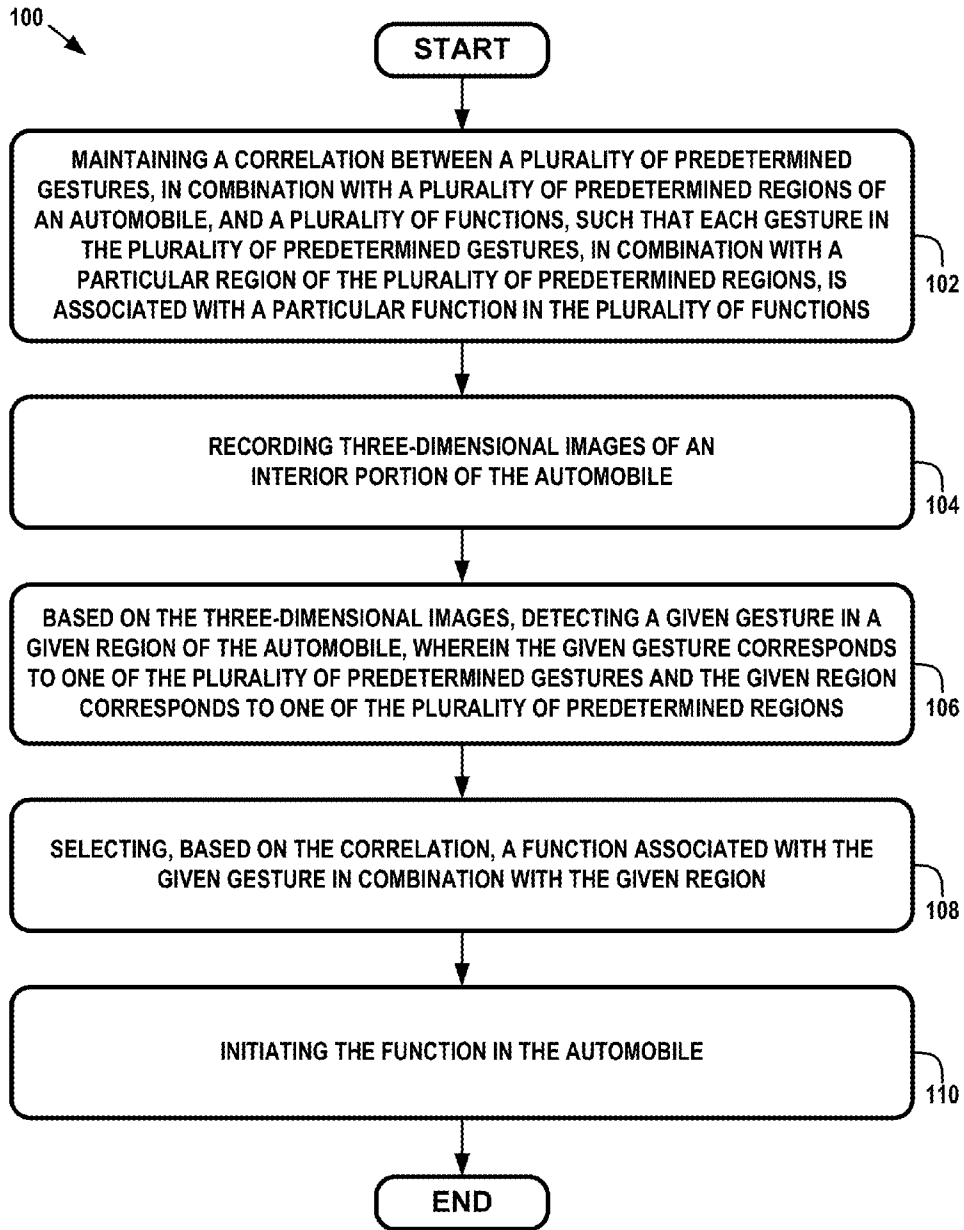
100

START

MAINTAINING A CORRELATION BETWEEN A PLURALITY OF PREDETERMINED GESTURES, IN COMBINATION WITH A PLURALITY OF PREDETERMINED REGIONS OF AN AUTOMOBILE, AND A PLURALITY OF FUNCTIONS, SUCH THAT EACH GESTURE IN THE PLURALITY OF PREDETERMINED GESTURES, IN COMBINATION WITH A PARTICULAR REGION OF THE PLURALITY OF PREDETERMINED REGIONS, IS ASSOCIATED WITH A PARTICULAR FUNCTION IN THE PLURALITY OF FUNCTIONS

102

RECORDING THREE-DIMENSIONAL IMAGES OF AN INTERIOR PORTION OF THE AUTOMOBILE

104

BASED ON THE THREE-DIMENSIONAL IMAGES, DETECTING A GIVEN GESTURE IN A GIVEN REGION OF THE AUTOMOBILE, WHEREIN THE GIVEN GESTURE CORRESPONDS TO ONE OF THE PLURALITY OF PREDETERMINED GESTURES AND THE GIVEN REGION CORRESPONDS TO ONE OF THE PLURALITY OF PREDETERMINED REGIONS

106

SELECTING, BASED ON THE CORRELATION, A FUNCTION ASSOCIATED WITH THE GIVEN GESTURE IN COMBINATION WITH THE GIVEN REGION

108

INITIATING THE FUNCTION IN THE AUTOMOBILE

110

END